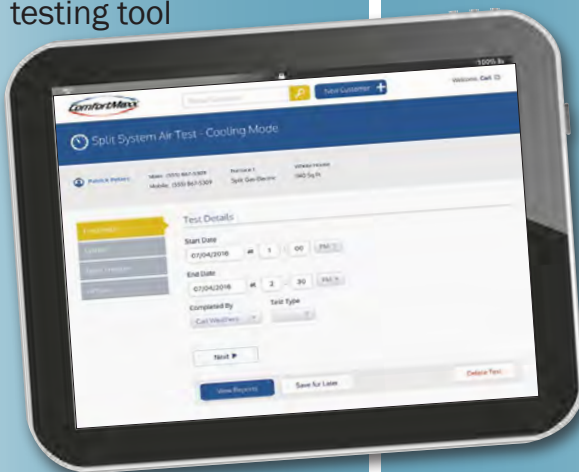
testing tool

ComfortMaxx

New Customer

Welcome, Carl

Split System Air Test - Cooling Mode

Patrick Peters

Main: (555) 867-5309
Mobile: (555) 867-5309

Split Gas Electric

1360 Sq Ft

Test Details

Start Date

07/04/2016

at

1

:

00

PM

End Date

07/04/2016

at

2

:

30

PM

Completed By

Carl Weathers

Test Type

Next ▶

View Reports

Save for Later

Delete Test